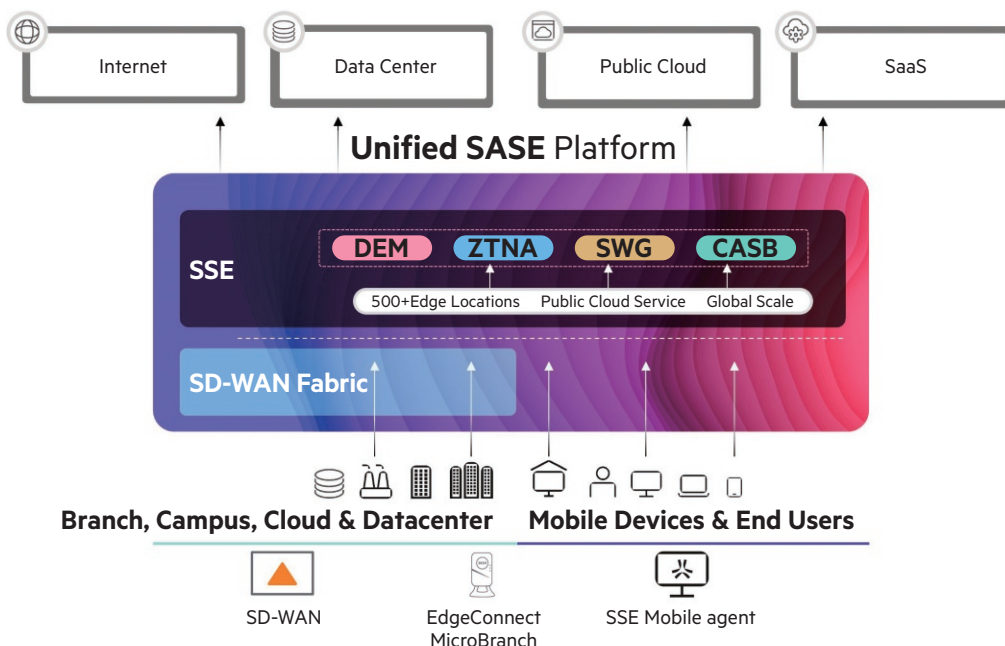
Internet

Data Center

Public Cloud

SaaS

**Unified SASE** Platform

SSE

DEM

ZTNA

SWG

CASB

500+Edge Locations

Public Cloud Service

Global Scale

SD-WAN Fabric

Branch, Campus, Cloud & Datacenter

Mobile Devices & End Users

SD-WAN

EdgeConnect MicroBranch

SSE Mobile agent